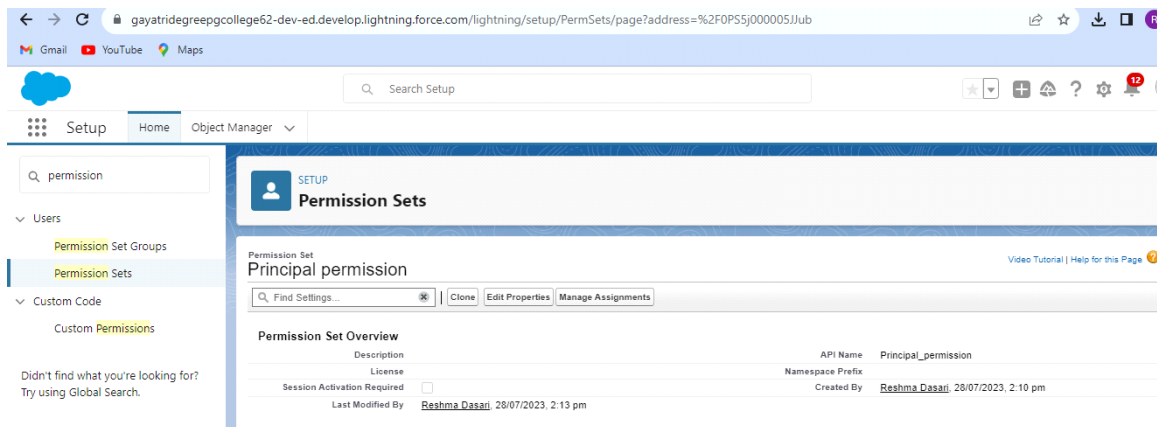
gayatridegreepgcollege62-dev-ed.develop.lightning.force.com/lightning/setup/PermSets/page?address=%2F0PS5j000005JJub

Gmail YouTube Maps

Search Setup

12

Setup Home Object Manager

permission

Users

Permission Set Groups

Permission Sets

Custom Code

Custom Permissions

Didn't find what you're looking for? Try using Global Search.

SETUP
Permission Sets

Permission Set
Principal permission

Video Tutorial | Help for this Page

Find Settings...

Clone Edit Properties Manage Assignments

Permission Set Overview

| | | | |
|---|---|---|---|
| Description | | API Name | Principal_permission |
| License | | Namespace Prefix | |
| Session Activation Required | | Created By | Reshma Dasari, 28/07/2023, 2:10 pm |
| Last Modified By | Reshma Dasari, 28/07/2023, 2:13 pm | | |